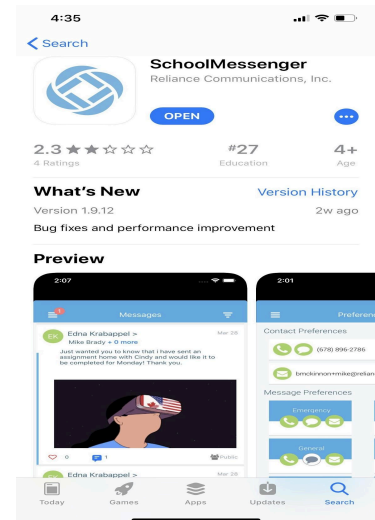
4:35

Search

SchoolMessenger
Reliance Communications, Inc.

OPEN

2.3 ★★☆☆☆
4 Ratings

#27
Education

4+
Age

What's New
Version History

Version 1.9.12
2w ago

Bug fixes and performance improvement

Preview

2:07

Messages

EK Edna Krabappel >
Mike Brady + 1 more
Mar 25

Just wanted you to know that i have sent an assignment home with Cindy and would like it to be completed for Monday! Thank you.

0
1
Public

Edna Krabappel >
Mar 25

2:01

Prefere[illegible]

Contact Preferences

(678) 896-2786

bmckinnon+mike@relian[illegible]

Message Preferences

Emergency

General

Today
Games
Apps
Updates
Search